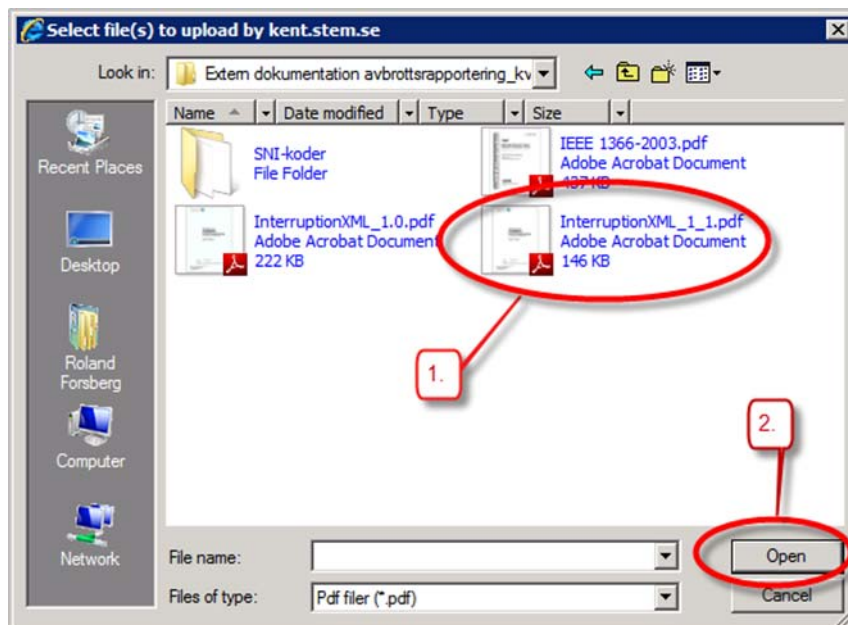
Select file(s) to upload by kent.stem.se

Look in: Extern dokumentation avbrottsrapportering_kv

Name | Date modified | Type | Size

Recent Places

Desktop

Roland Forsberg

Computer

Network

SNI-koder
File Folder

IEEE 1366-2003.pdf
Adobe Acrobat Document
437 KB

InterruptionXML_1.0.pdf
Adobe Acrobat Document
222 KB

InterruptionXML_1_1.pdf
Adobe Acrobat Document
146 KB

1.

2.

File name:

Files of type: Pdf filer (*.pdf)

Open

Cancel